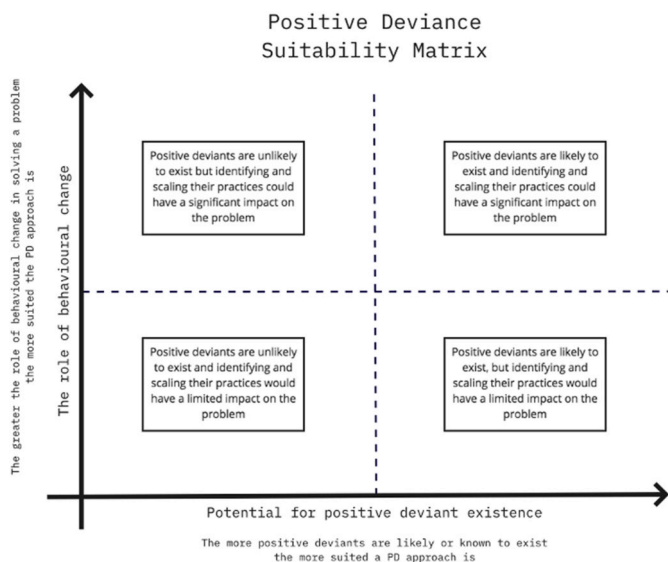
Positive Deviance Suitability Matrix

The greater the role of behavioural change in solving a problem the more suited the PD approach is

The role of behavioural change

Positive deviants are unlikely to exist but identifying and scaling their practices could have a significant impact on the problem

Positive deviants are likely to exist and identifying and scaling their practices could have a significant impact on the problem

Positive deviants are unlikely to exist and identifying and scaling their practices would have a limited impact on the problem

Positive deviants are likely to exist, but identifying and scaling their practices would have a limited impact on the problem

Potential for positive deviant existence

The more positive deviants are likely or known to exist the more suited a PD approach is